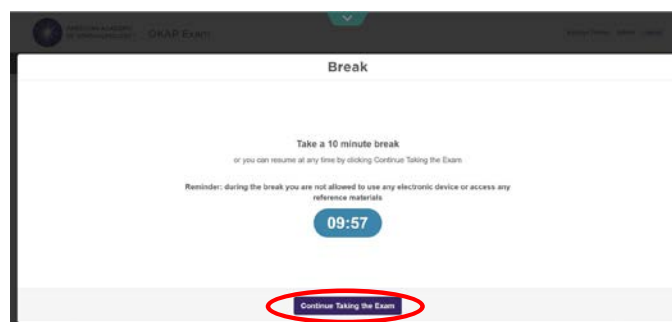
AMERICAN ACADEMY OF OPHTHALMOLOGY OKAP Exam

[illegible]

Break

Take a 10 minute break

or you can resume at any time by clicking Continue Taking the Exam

Reminder: during the break you are not allowed to use any electronic device or access any reference materials

09:57

Continue Taking the Exam